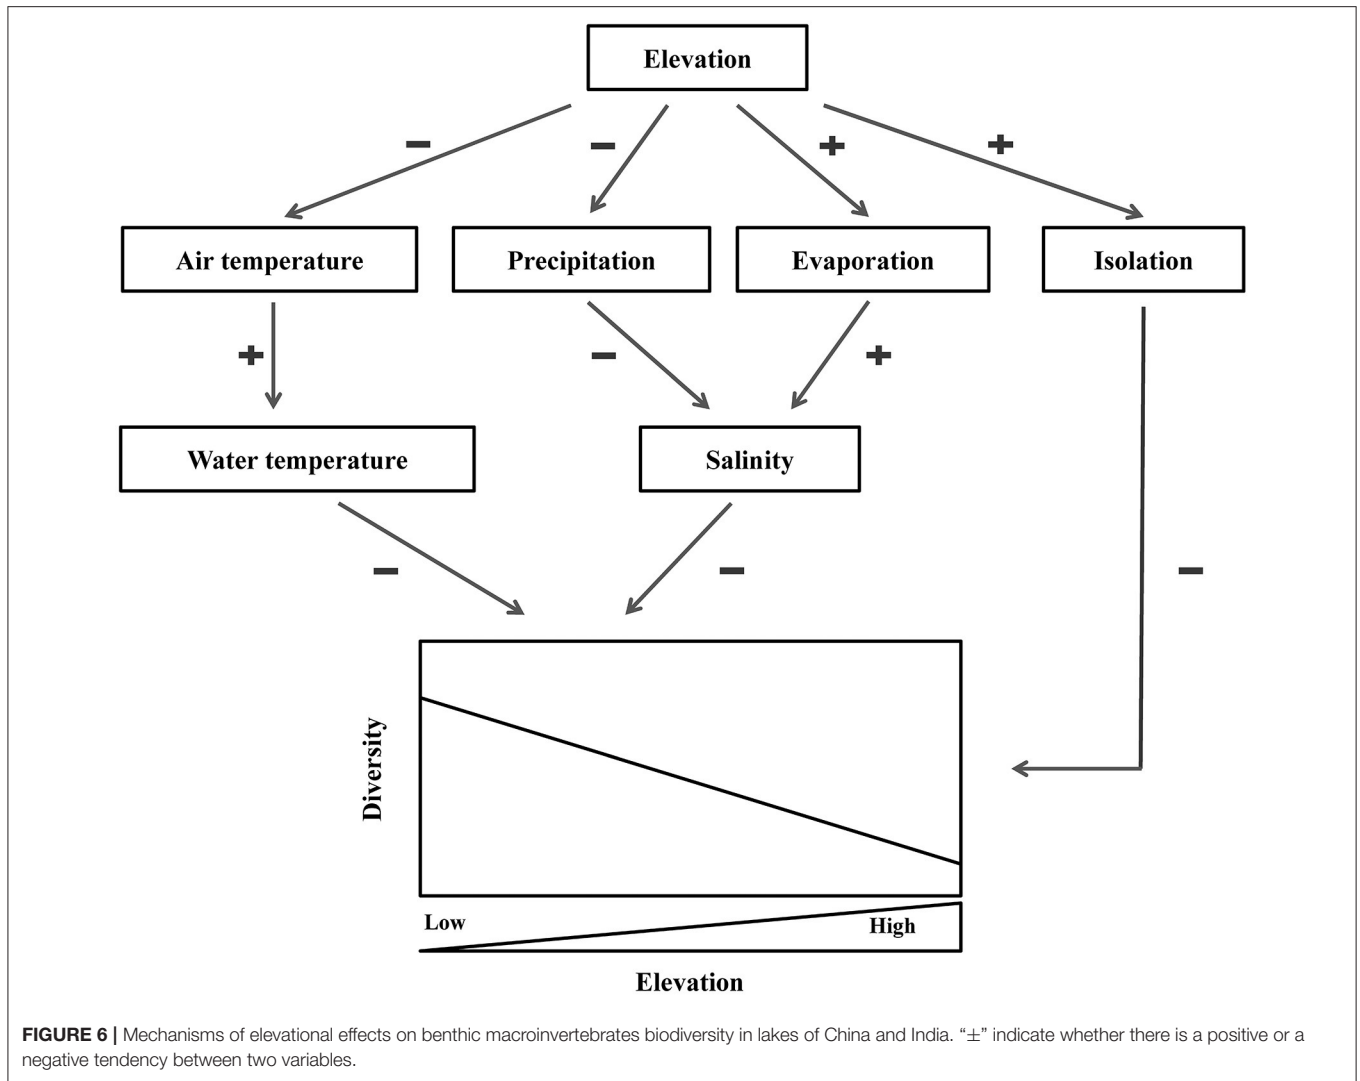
Elevation

−

−

+

+

Air temperature

Precipitation

Evaporation

Isolation

+

−

+

Water temperature

Salinity

−

−

−

Diversity

Low

High

Elevation

**FIGURE 6 |** Mechanisms of elevational effects on benthic macroinvertebrates biodiversity in lakes of China and India. "±" indicate whether there is a positive or a negative tendency between two variables.